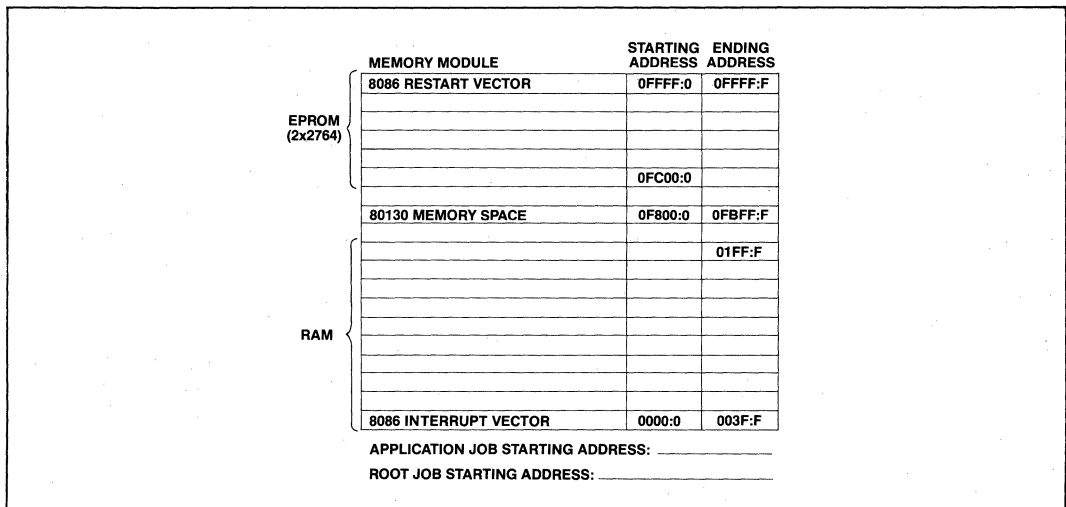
EPROM (2x2764)

RAM

| MEMORY MODULE | STARTING ADDRESS | ENDING ADDRESS |
|---|---|---|
| 8086 RESTART VECTOR | 0FFFF:0 | 0FFFF:F |
| | | |
| | | |
| | | |
| | | |
| | 0FC00:0 | |
| | | |
| 80130 MEMORY SPACE | 0F800:0 | 0FBFF:F |
| | | |
| | | 01FF:F |
| | | |
| | | |
| | | |
| | | |
| | | |
| | | |
| | | |
| | | |
| | | |
| 8086 INTERRUPT VECTOR | 0000:0 | 003F:F |

APPLICATION JOB STARTING ADDRESS: ____________

ROOT JOB STARTING ADDRESS: ____________